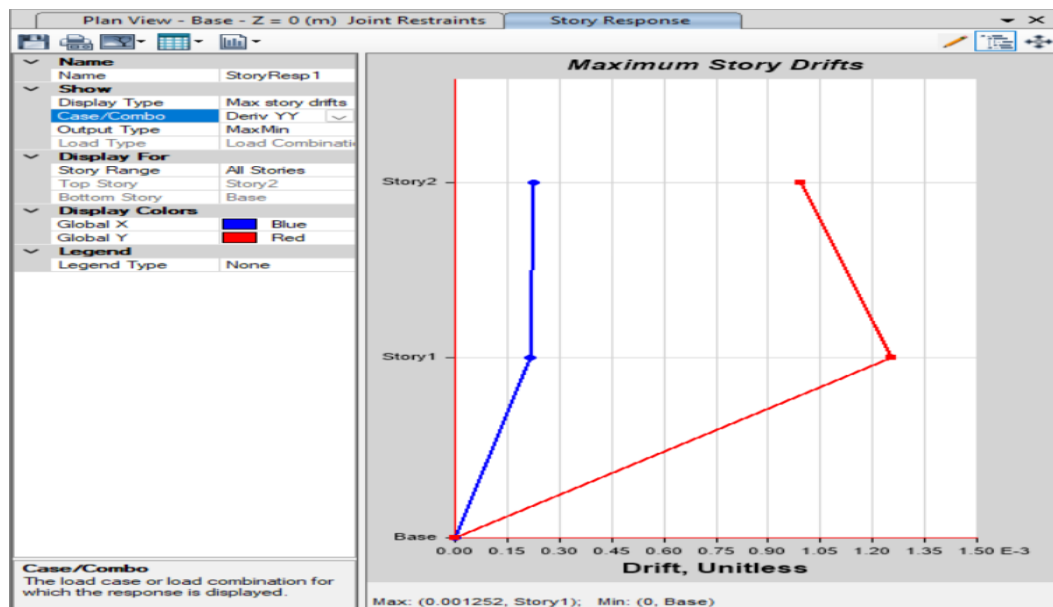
Plan View - Base - Z = 0 (m) Joint Restraints
Story Response

| | |
|---|---|
| Name | |
| Name | StoryResp1 |
| Show | |
| Display Type | Max story drifts |
| Case/Combo | Deriv YY |
| Output Type | MaxMin |
| Load Type | Load Combinati |
| Display For | |
| Story Range | All Stories |
| Top Story | Story2 |
| Bottom Story | Base |
| Display Colors | |
| Global X | Blue |
| Global Y | Red |
| Legend | |
| Legend Type | None |

Case/Combo
The load case or load combination for which the response is displayed.

Maximum Story Drifts

Story2
Story1
Base

0.00 0.15 0.30 0.45 0.60 0.75 0.90 1.05 1.20 1.35 1.50 E-3

Drift, Unitless

Max: (0.001252, Story1); Min: (0, Base)